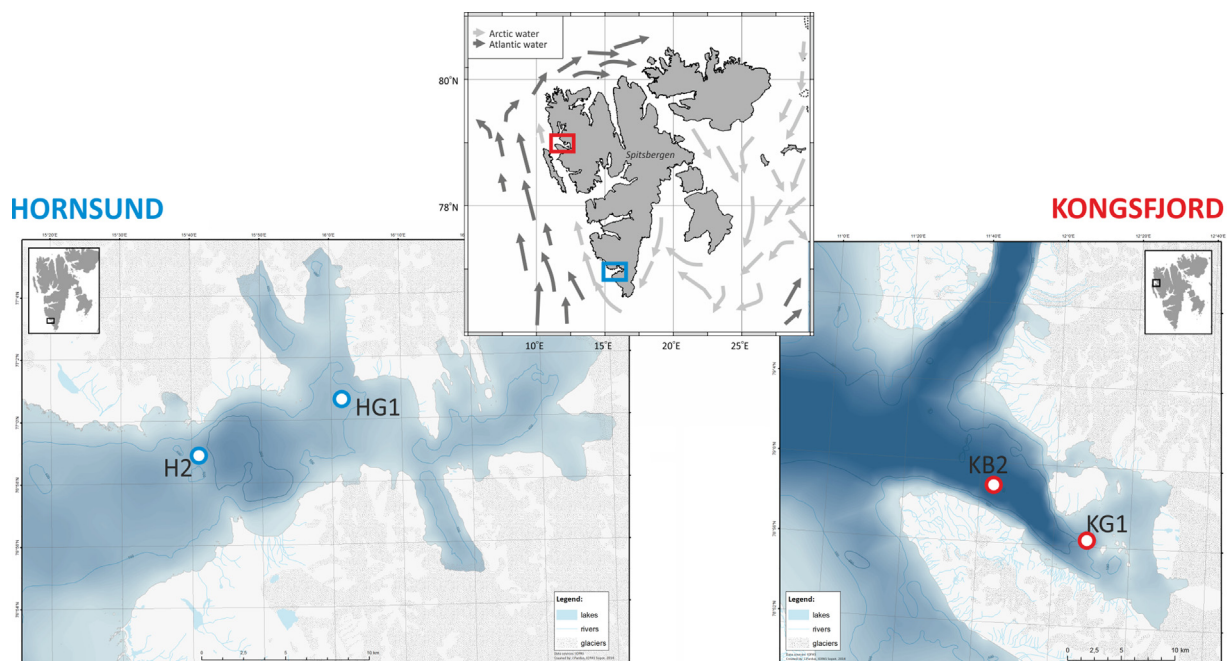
Arctic water
Atlantic water
80°N
78°N
Spitsbergen
10°E
15°E
20°E
25°E

HORNSUND

15°20'E
15°30'E
15°40'E
15°50'E
16°0'E
16°10'E

HG1
H2

Legend:
lakes
rivers
glaciers

0 2.5 5 10 km

KONGSFJORD

11°0'E
11°20'E
11°40'E
12°0'E
12°20'E
12°40'E

KB2
KG1

Legend:
lakes
rivers
glaciers

0 2.5 5 10 km